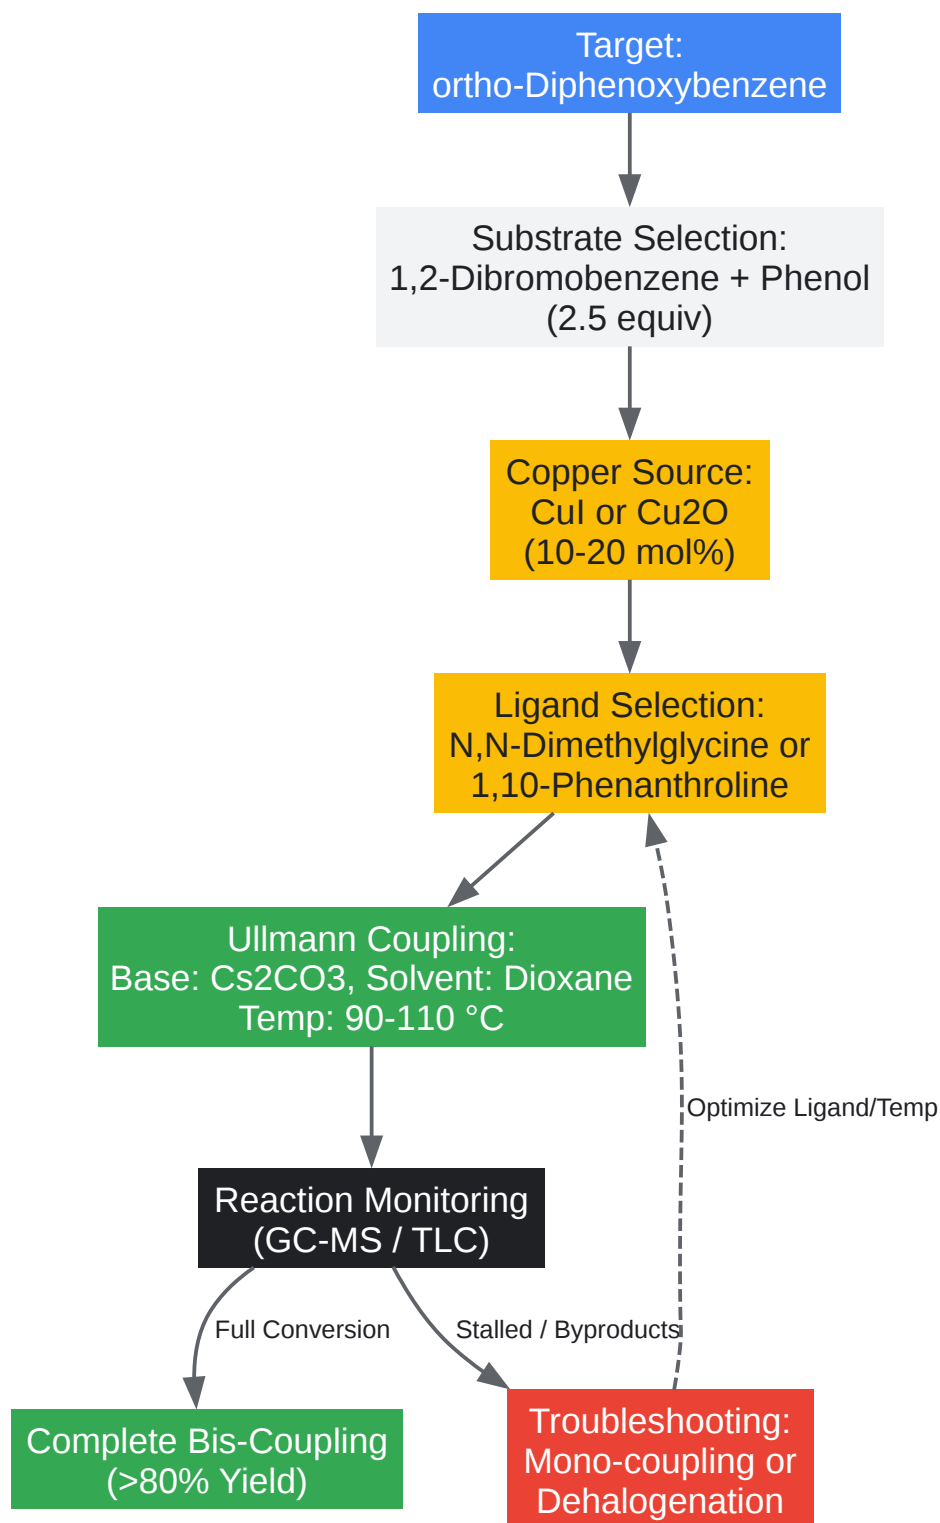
Target:
ortho-Diphenoxybenzene

Substrate Selection:
1,2-Dibromobenzene + Phenol
(2.5 equiv)

Copper Source:
CuI or Cu2O
(10-20 mol%)

Ligand Selection:
N,N-Dimethylglycine or
1,10-Phenanthroline

Ullmann Coupling:
Base: Cs2CO3, Solvent: Dioxane
Temp: 90-110 °C

Optimize Ligand/Temp

Reaction Monitoring
(GC-MS / TLC)

Full Conversion

Stalled / Byproducts

Complete Bis-Coupling
(>80% Yield)

Troubleshooting:
Mono-coupling or
Dehalogenation